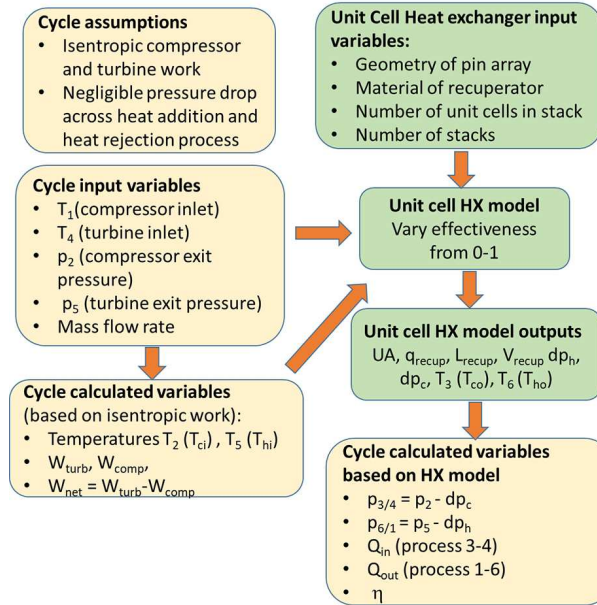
**Cycle assumptions**
- Isentropic compressor and turbine work
- Negligible pressure drop across heat addition and heat rejection process

**Unit Cell Heat exchanger input variables:**
- Geometry of pin array
- Material of recuperator
- Number of unit cells in stack
- Number of stacks

**Cycle input variables**
- $T_1$(compressor inlet)
- $T_4$ (turbine inlet)
- $p_2$ (compressor exit pressure)
- $p_5$ (turbine exit pressure)
- Mass flow rate

**Unit cell HX model**
Vary effectiveness from 0-1

**Unit cell HX model outputs**
UA, $q_{recup}$, $L_{recup}$, $V_{recup}$ $dp_h$, $dp_c$, $T_3$ ($T_{co}$), $T_6$ ($T_{ho}$)

**Cycle calculated variables**
(based on isentropic work):
- Temperatures $T_2$ ($T_{ci}$) , $T_5$ ($T_{hi}$)
- $W_{turb}$, $W_{comp}$,
- $W_{net}$ = $W_{turb}$-$W_{comp}$

**Cycle calculated variables based on HX model**
- $p_{3/4}$ = $p_2$ - $dp_c$
- $p_{6/1}$ = $p_5$ - $dp_h$
- $Q_{in}$ (process 3-4)
- $Q_{out}$ (process 1-6)
- $\eta$